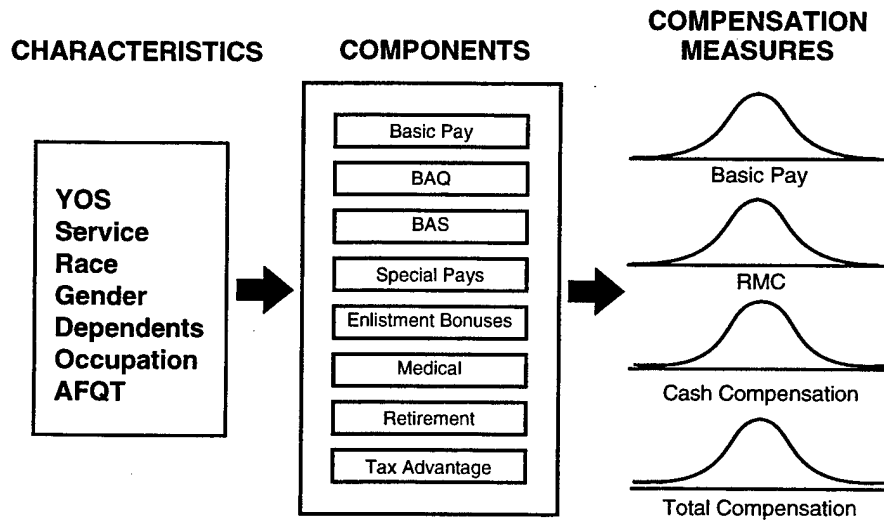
CHARACTERISTICS

YOS
Service
Race
Gender
Dependents
Occupation
AFQT

COMPONENTS

Basic Pay
BAQ
BAS
Special Pays
Enlistment Bonuses
Medical
Retirement
Tax Advantage

COMPENSATION MEASURES

Basic Pay
RMC
Cash Compensation
Total Compensation